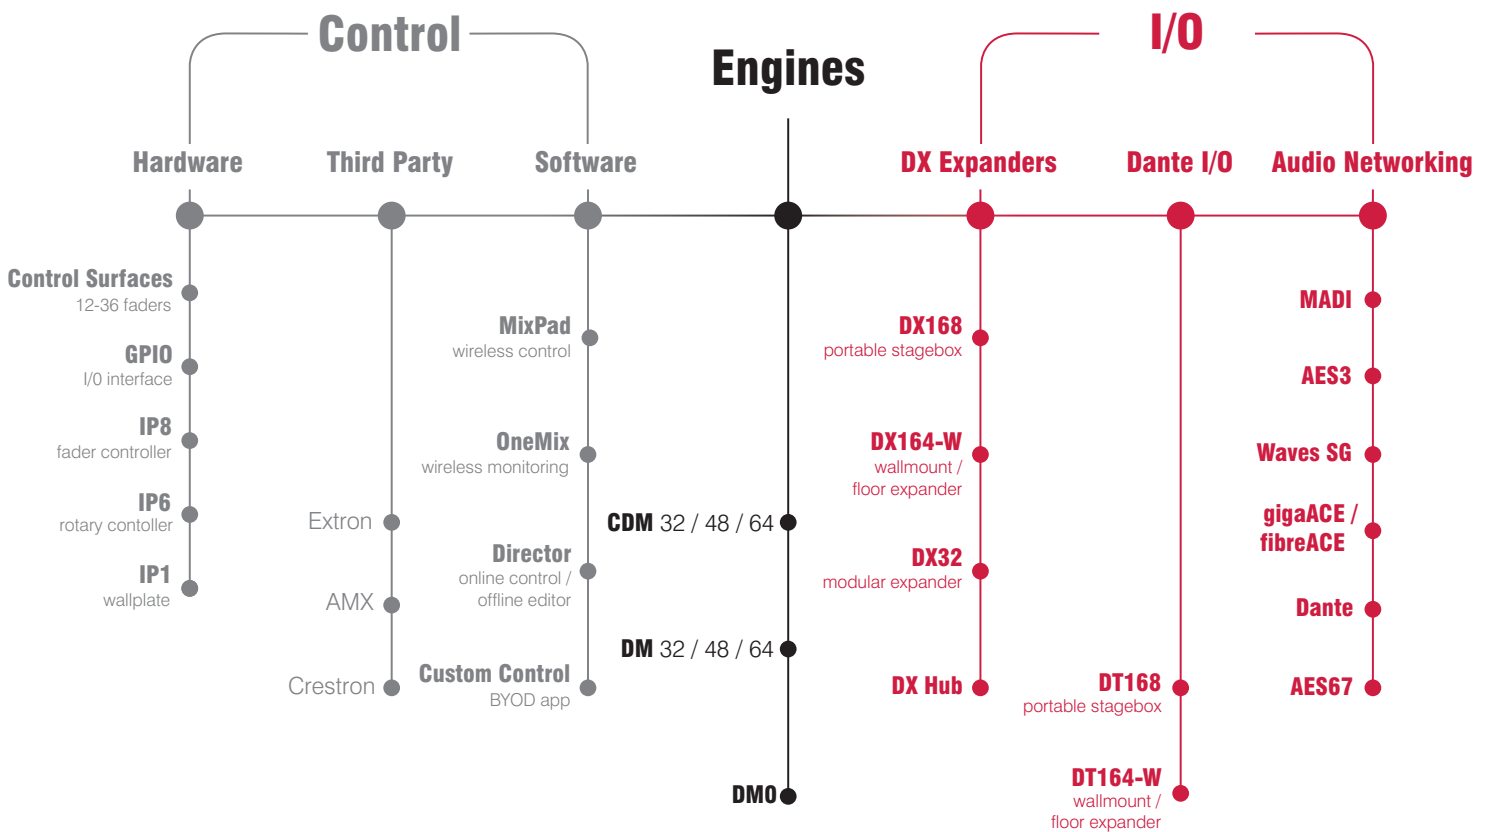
Control

Engines

I/O

Hardware

Third Party

Software

DX Expanders

Dante I/O

Audio Networking

Control Surfaces
12-36 faders

GPIO
I/0 interface

IP8
fader controller

IP6
rotary contoller

IP1
wallplate

Extron

AMX

Crestron

MixPad
wireless control

OneMix
wireless monitoring

Director
online control / offline editor

Custom Control
BYOD app

CDM 32 / 48 / 64

DM 32 / 48 / 64

DM0

DX168
portable stagebox

DX164-W
wallmount / floor expander

DX32
modular expander

DX Hub

DT168
portable stagebox

DT164-W
wallmount / floor expander

MADI

AES3

Waves SG

gigaACE / fibreACE

Dante

AES67